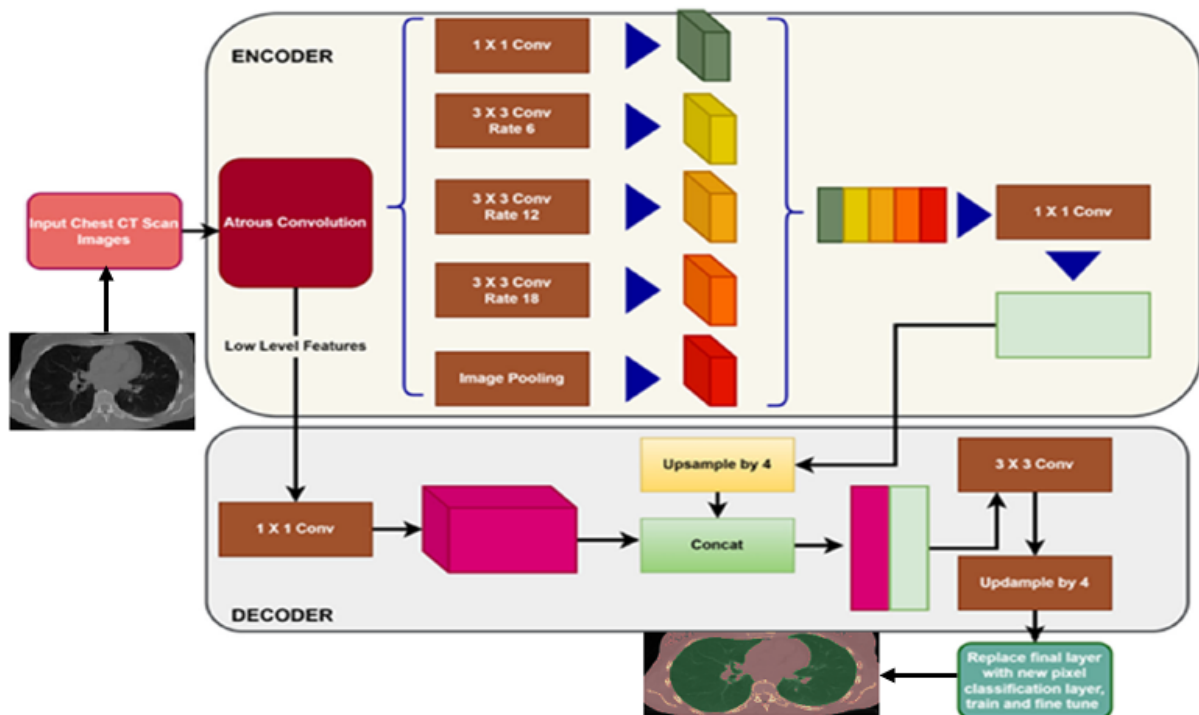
ENCODER

Input Chest CT Scan Images

Atrous Convolution

1 X 1 Conv

3 X 3 Conv Rate 6

3 X 3 Conv Rate 12

3 X 3 Conv Rate 18

Image Pooling

1 X 1 Conv

Low Level Features

DECODER

1 X 1 Conv

Upsample by 4

Concat

3 X 3 Conv

Updample by 4

Replace final layer with new pixel classification layer, train and fine tune